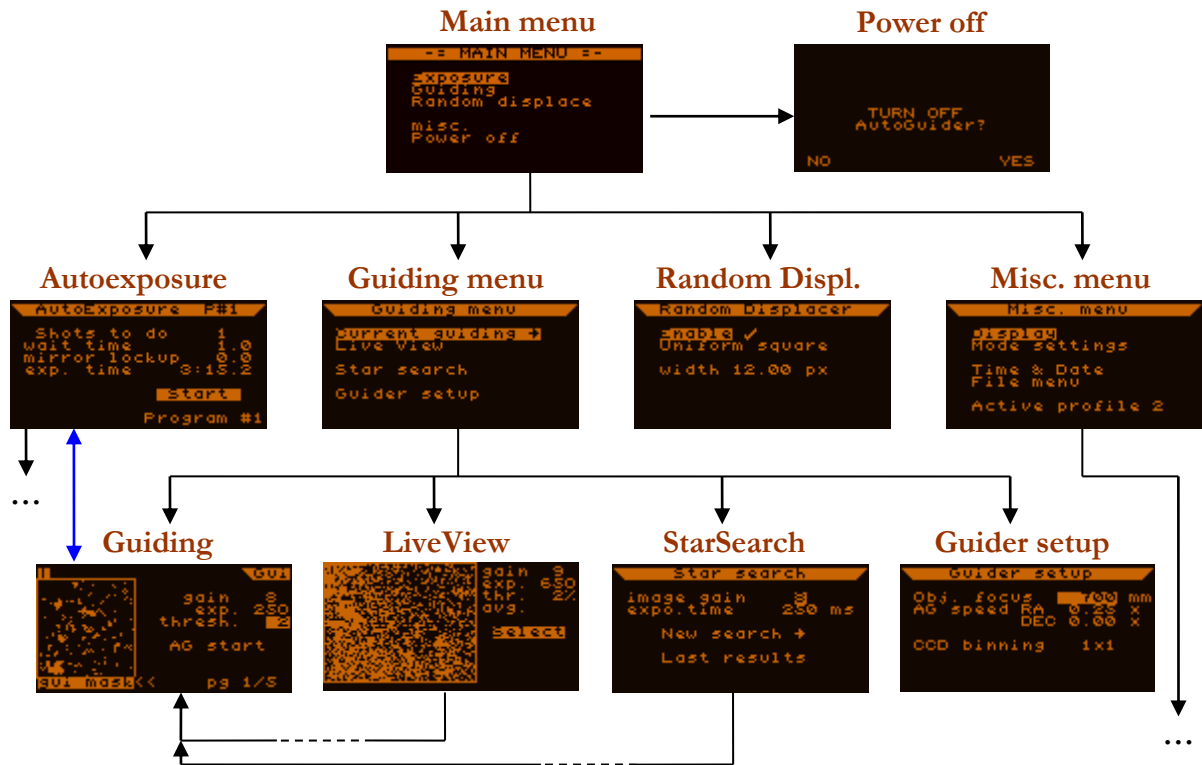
Main menu

-= MAIN MENU =-
Exposure
Guiding
Random displace
misc.
Power off

Power off

TURN OFF
AutoGuider?
NO YES

Autoexposure

AutoExposure P#1
Shots to do 1
wait time 1.0
mirror lockup 0.0
exp. time 3:15.2
Start
Program #1

Guiding menu

Guiding menu
Current guiding →
Live View
Star search
Guider setup

Random Displ.

Random Displacer
Enable ✓
Uniform square
width 12.00 px

Misc. menu

Misc. menu
Display
Mode settings
Time & Date
File menu
Active profile 2

...

Guiding

Gui
gain 8
exp. 250
thresh. 2
AG start
gui mask<< pg 1/5

LiveView

gain 9
exp. 650
thr. 2%
avg.
Select

StarSearch

Star search
image gain 8
expo.time 250 ms
New search →
Last results

Guider setup

Guider setup
Obj. focus 700 mm
AG speed RA 0.25 x
DEC 0.00 x
CCD binning 1x1

...